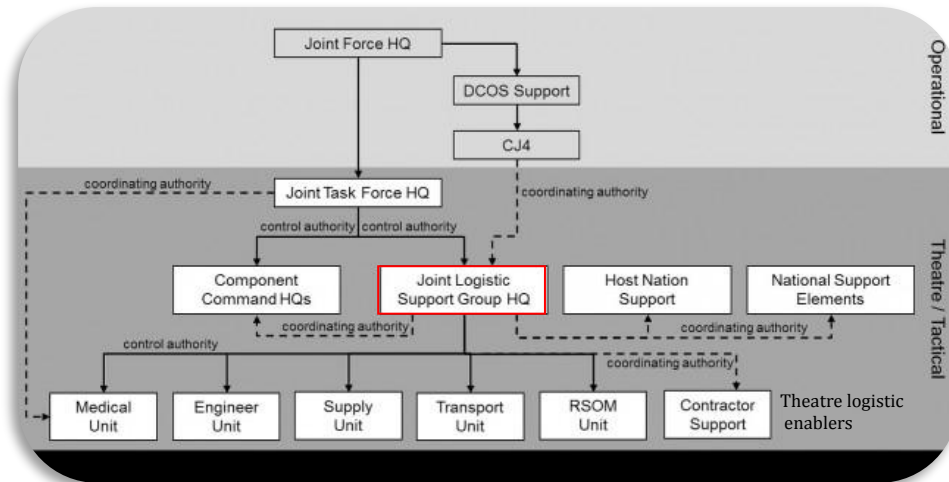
Operational

Joint Force HQ

DCOS Support

CJ4

coordinating authority

Joint Task Force HQ

coordinating authority

control authority

control authority

Theatre / Tactical

Component Command HQs

Joint Logistic Support Group HQ

Host Nation Support

National Support Elements

coordinating authority

coordinating authority

control authority

coordinating authority

Medical Unit

Engineer Unit

Supply Unit

Transport Unit

RSOM Unit

Contractor Support

Theatre logistic enablers